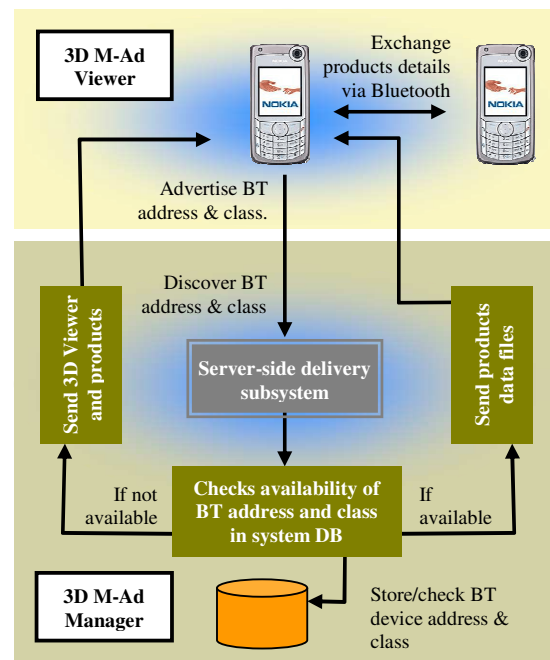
3D M-Ad Viewer

Exchange products details via Bluetooth

NOKIA

NOKIA

Advertise BT address & class.

Discover BT address & class

Send 3D Viewer and products

Server-side delivery subsystem

Send products data files

If not available

Checks availability of BT address and class in system DB

If available

3D M-Ad Manager

Store/check BT device address & class